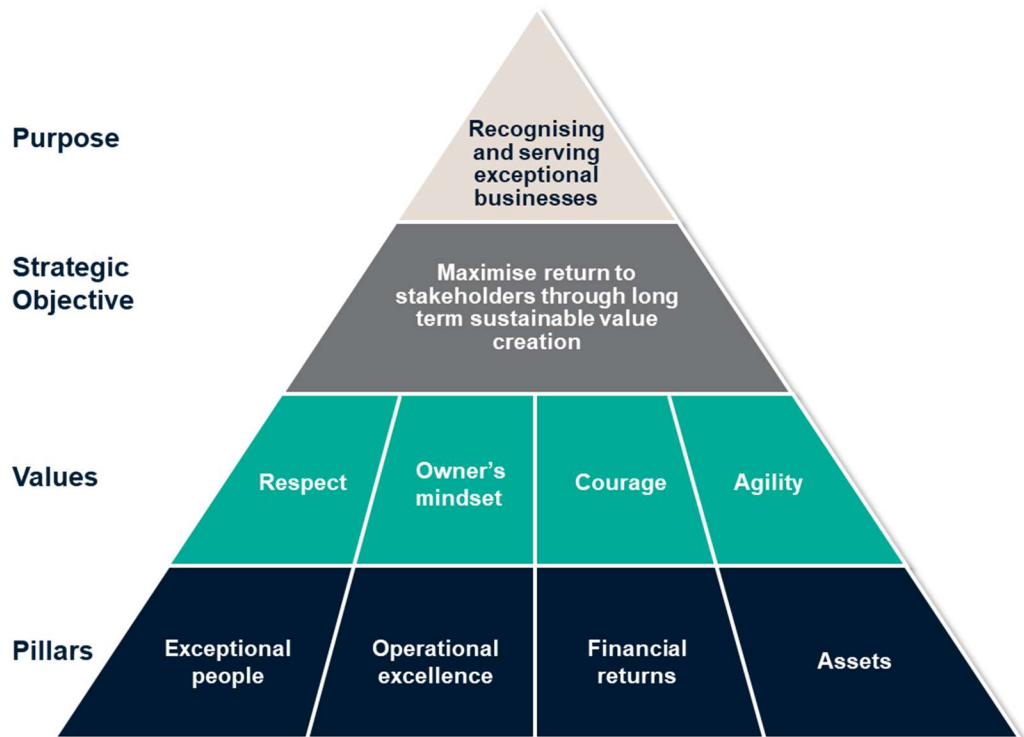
Purpose

Recognising and serving exceptional businesses

Strategic Objective

Maximise return to stakeholders through long term sustainable value creation

Values

Respect

Owner's mindset

Courage

Agility

Pillars

Exceptional people

Operational excellence

Financial returns

Assets